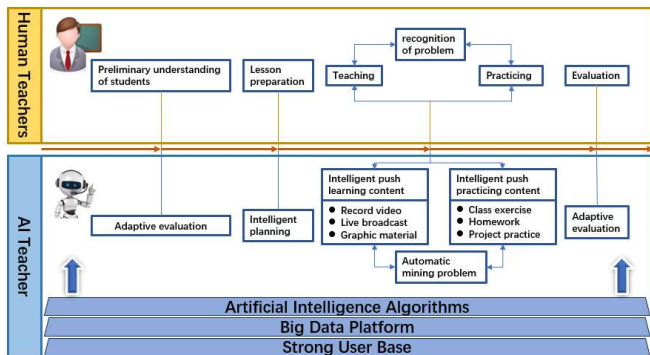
Human Teachers

Preliminary understanding of students

Lesson preparation

recognition of problem

Teaching

Practicing

Evaluation

AI Teacher

Adaptive evaluation

Intelligent planning

Intelligent push learning content
● Record video
● Live broadcast
● Graphic material

Intelligent push practicing content
● Class exercise
● Homework
● Project practice

Adaptive evaluation

Automatic mining problem

Artificial Intelligence Algorithms

Big Data Platform

Strong User Base